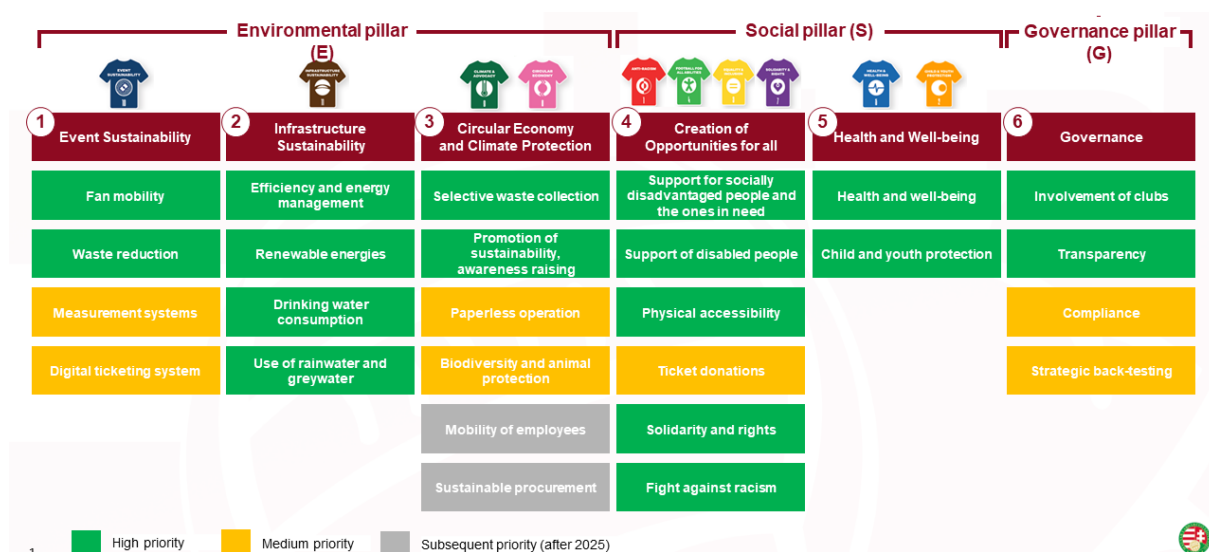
Environmental pillar (E)

Social pillar (S)

Governance pillar (G)

EVENT SUSTAINABILITY

INFRASTRUCTURE SUSTAINABILITY

CLIMATE & ADVOCACY

CIRCULAR ECONOMY

ANTI-RACISM

FOOTBALL FOR ALL ABILITIES

EQUALITY & INCLUSION

SOLIDARITY & RIGHTS

HEALTH & WELL-BEING

CHILD & YOUTH PROTECTION

| 1 Event Sustainability | 2 Infrastructure Sustainability | 3 Circular Economy and Climate Protection | 4 Creation of Opportunities for all | 5 Health and Well-being | 6 Governance |
|---|---|---|---|---|---|
| Fan mobility | Efficiency and energy management | Selective waste collection | Support for socially disadvantaged people and the ones in need | Health and well-being | Involvement of clubs |
| Waste reduction | Renewable energies | Promotion of sustainability, awareness raising | Support of disabled people | Child and youth protection | Transparency |
| Measurement systems | Drinking water consumption | Paperless operation | Physical accessibility | | Compliance |
| Digital ticketing system | Use of rainwater and greywater | Biodiversity and animal protection | Ticket donations | | Strategic back-testing |
| | | Mobility of employees | Solidarity and rights | | |
| | | Sustainable procurement | Fight against racism | | |

1

High priority

Medium priority

Subsequent priority (after 2025)